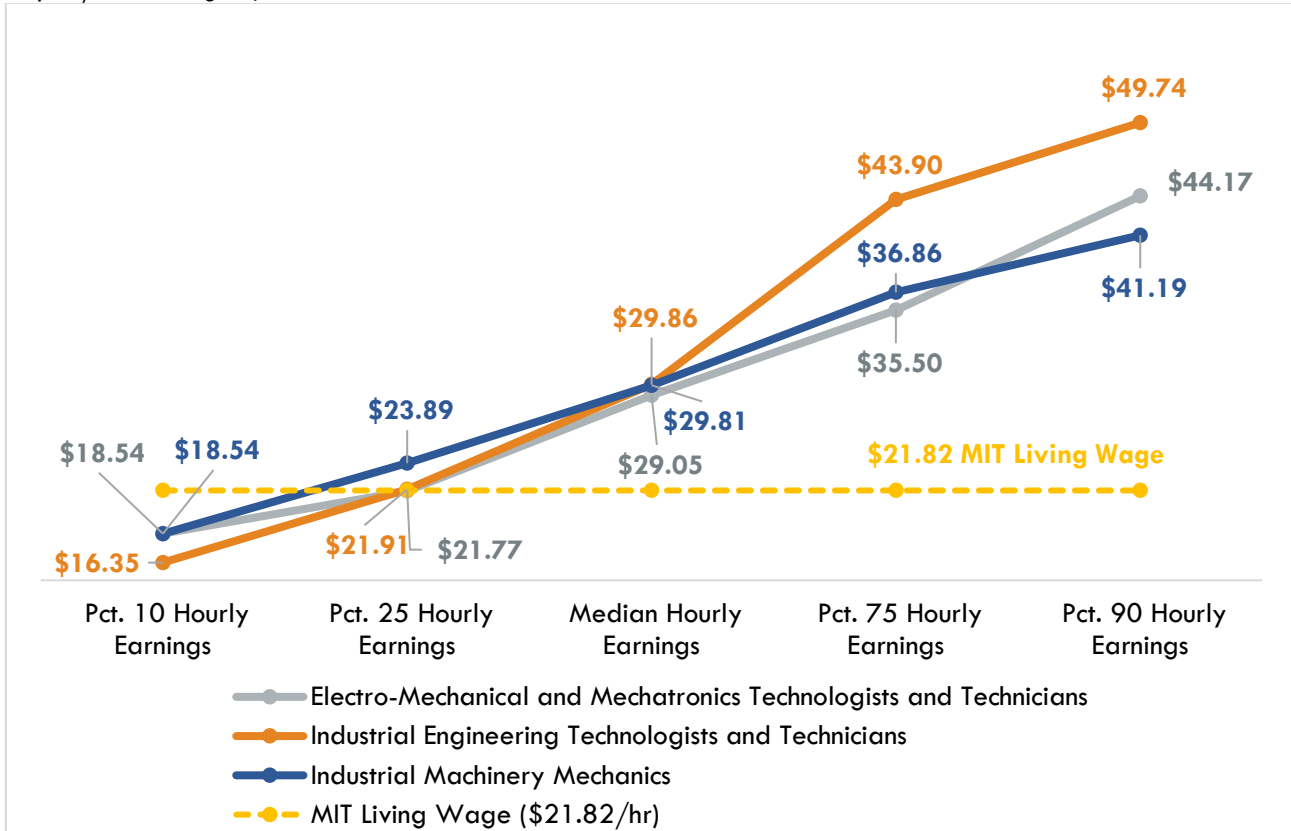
$49.74
$43.90
$44.17
$36.86
$41.19
$29.86
$35.50
$23.89
$29.81
$18.54
$18.54
$29.05
$21.82 MIT Living Wage
$21.91
$21.77
$16.35

Pct. 10 Hourly Earnings
Pct. 25 Hourly Earnings
Median Hourly Earnings
Pct. 75 Hourly Earnings
Pct. 90 Hourly Earnings

Electro-Mechanical and Mechatronics Technologists and Technicians
Industrial Engineering Technologists and Technicians
Industrial Machinery Mechanics
MIT Living Wage ($21.82/hr)